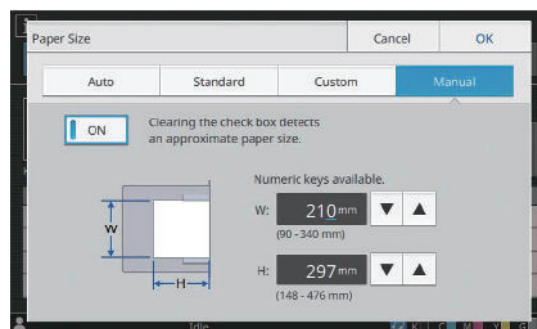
Paper Size

Cancel

OK

Auto

Standard

Custom

Manual

ON

Clearing the check box detects an approximate paper size.

Numeric keys available.

W

H

W: 210mm

(90 - 340 mm)

H: 297mm

(148 - 476 mm)

Idle

K C M Y G